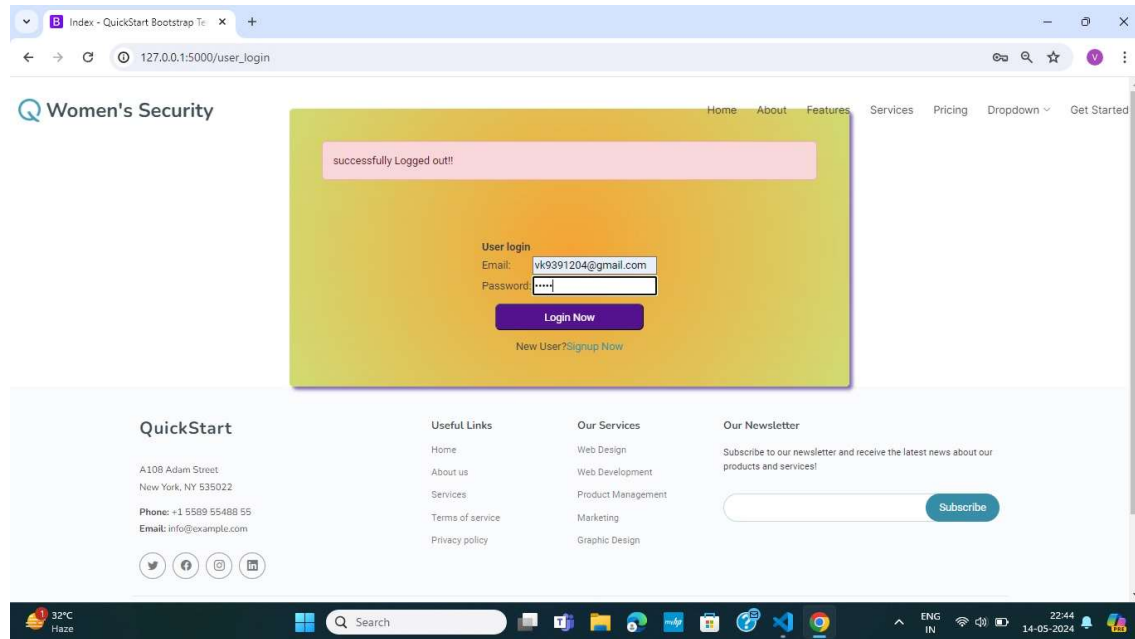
B Index - QuickStart Bootstrap Te ×

127.0.0.1:5000/user_login

Women's Security

Home About Features Services Pricing Dropdown Get Started

successfully Logged out!!

User login
Email: vk9391204@gmail.com
Password: •••••

Login Now

New User?Signup Now

QuickStart

A108 Adam Street
New York, NY 535022

Phone: +1 5589 55488 55
Email: info@example.com

Useful Links
Home
About us
Services
Terms of service
Privacy policy

Our Services
Web Design
Web Development
Product Management
Marketing
Graphic Design

Our Newsletter
Subscribe to our newsletter and receive the latest news about our products and services!

Subscribe

32°C
Haze

Search

ENG
IN

22:44
14-05-2024